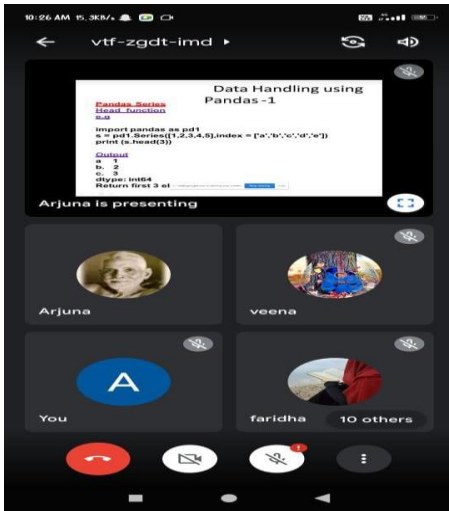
10:26 AM 15.3KB/s

vtf-zgdt-imd ▸

Data Handling using Pandas -1

Pandas Series
Head function
e.g

import pandas as pd1
s = pd1.Series([1,2,3,4,5],index = ['a','b','c','d','e'])
print (s.head(3))

Output
a 1
b. 2
c. 3
dtype: int64
Return first 3 el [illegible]

Arjuna is presenting

Arjuna

veena

A

You

faridha

10 others

1